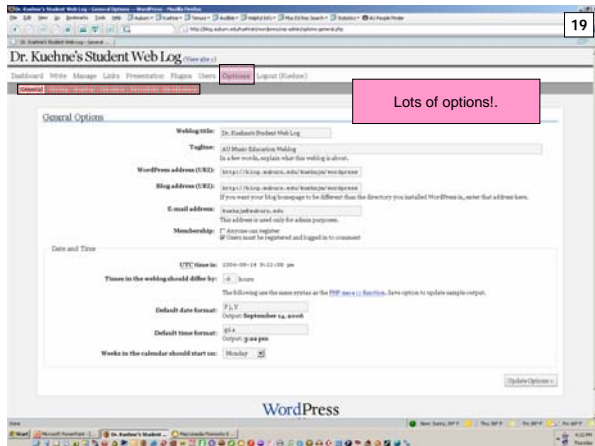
Dr. Kuehne's Student Web Log - General Options — WordPress - Mozilla Firefox

19

Dr. Kuehne's Student Web Log (View site »)

Dashboard Write Manage Links Presentation Plugins Users Options Logout (Kuehne)

General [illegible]

Lots of options!.

General Options

Weblog title: Dr. Kuehne's Student Web Log

Tagline: AU Music Education Weblog
In a few words, explain what this weblog is about.

WordPress address (URI): http://blog.auburn.edu/kuehnjm/wordpress

Blog address (URI): http://blog.auburn.edu/kuehnjm/wordpress
If you want your blog homepage to be different than the directory you installed WordPress in, enter that address here.

E-mail address: kuehnjm@auburn.edu
This address is used only for admin purposes.

Membership: Anyone can register
Users must be registered and logged in to comment

Date and Time

UTC time is: 2006-09-14 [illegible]

Times in the weblog should differ by: -6 hours

The following use the same syntax as the PHP date() function. Save option to update sample output.

Default date format: F j, Y
Output: September 14, 2006

Default time format: g:i a
Output: 3:22 pm

Weeks in the calendar should start on: Monday

Update Options »

WordPress

Done